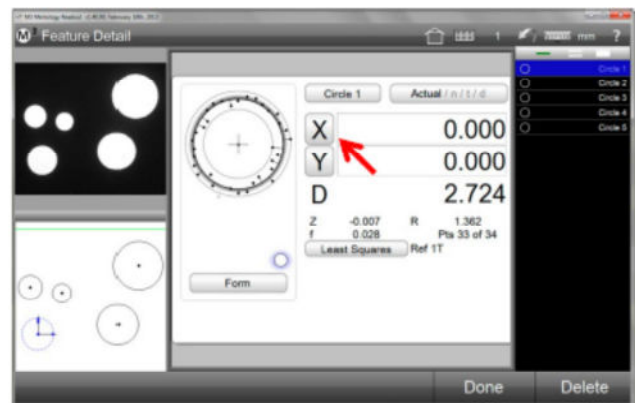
M3 Metrology Readout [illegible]

Feature Detail

1

mm

?

Circle 1

Circle 2

Circle 3

Circle 4

Circle 5

Circle 1

Actual / n / t / d

X 0.000

Y 0.000

D 2.724

Z -0.007 R 1.362

f 0.028 Pts 33 of 34

Least Squares Ref 1T

Form

Done

Delete